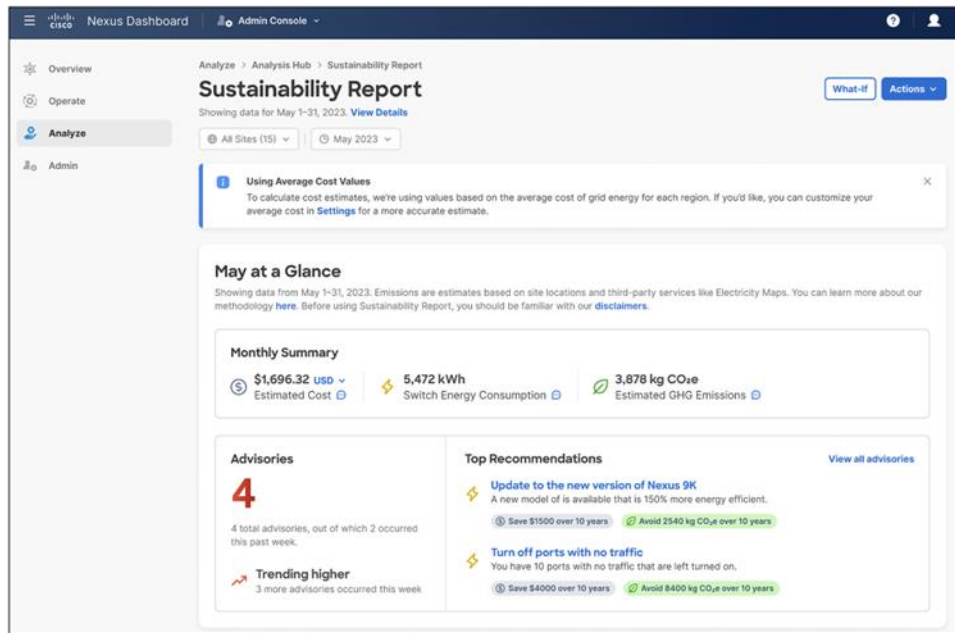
cisco Nexus Dashboard | Admin Console

Overview
Operate
Analyze
Admin

Analyze > Analysis Hub > Sustainability Report

Sustainability Report

Showing data for May 1–31, 2023. View Details

What-If
Actions

All Sites (15)
May 2023

Using Average Cost Values
To calculate cost estimates, we're using values based on the average cost of grid energy for each region. If you'd like, you can customize your average cost in Settings for a more accurate estimate.

May at a Glance

Showing data from May 1–31, 2023. Emissions are estimates based on site locations and third-party services like Electricity Maps. You can learn more about our methodology here. Before using Sustainability Report, you should be familiar with our disclaimers.

Monthly Summary

$1,696.32 USD
Estimated Cost

5,472 kWh
Switch Energy Consumption

3,878 kg $CO_2e$
Estimated GHG Emissions

Advisories

4

4 total advisories, out of which 2 occurred this past week.

Trending higher
3 more advisories occurred this week

Top Recommendations

View all advisories

Update to the new version of Nexus 9K
A new model of is available that is 150% more energy efficient.
Save $1500 over 10 years
Avoid 2540 kg $CO_2e$ over 10 years

Turn off ports with no traffic
You have 10 ports with no traffic that are left turned on.
Save $4000 over 10 years
Avoid 8400 kg $CO_2e$ over 10 years